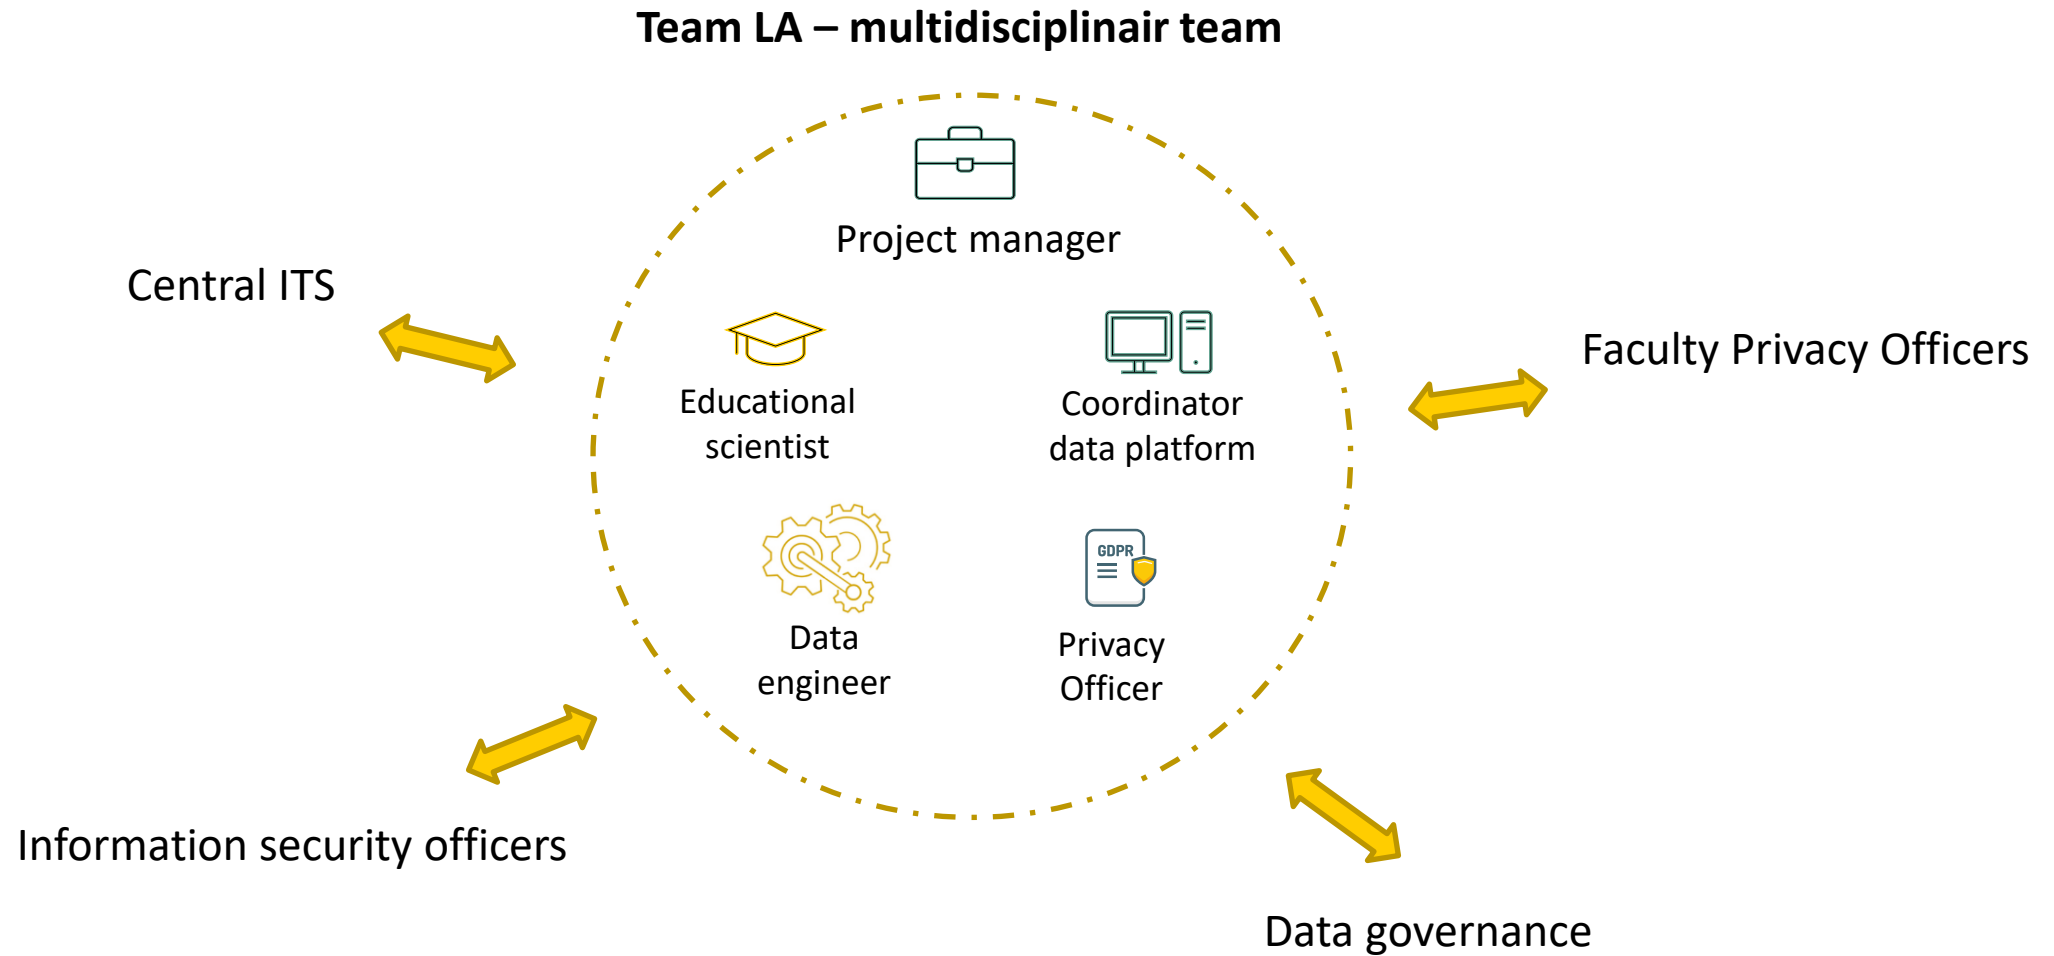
Team LA – multidisciplinair team

Project manager

Central ITS

Educational scientist

GDPR

Coordinator data platform

Faculty Privacy Officers

Data engineer

Privacy Officer

Information security officers

Data governance